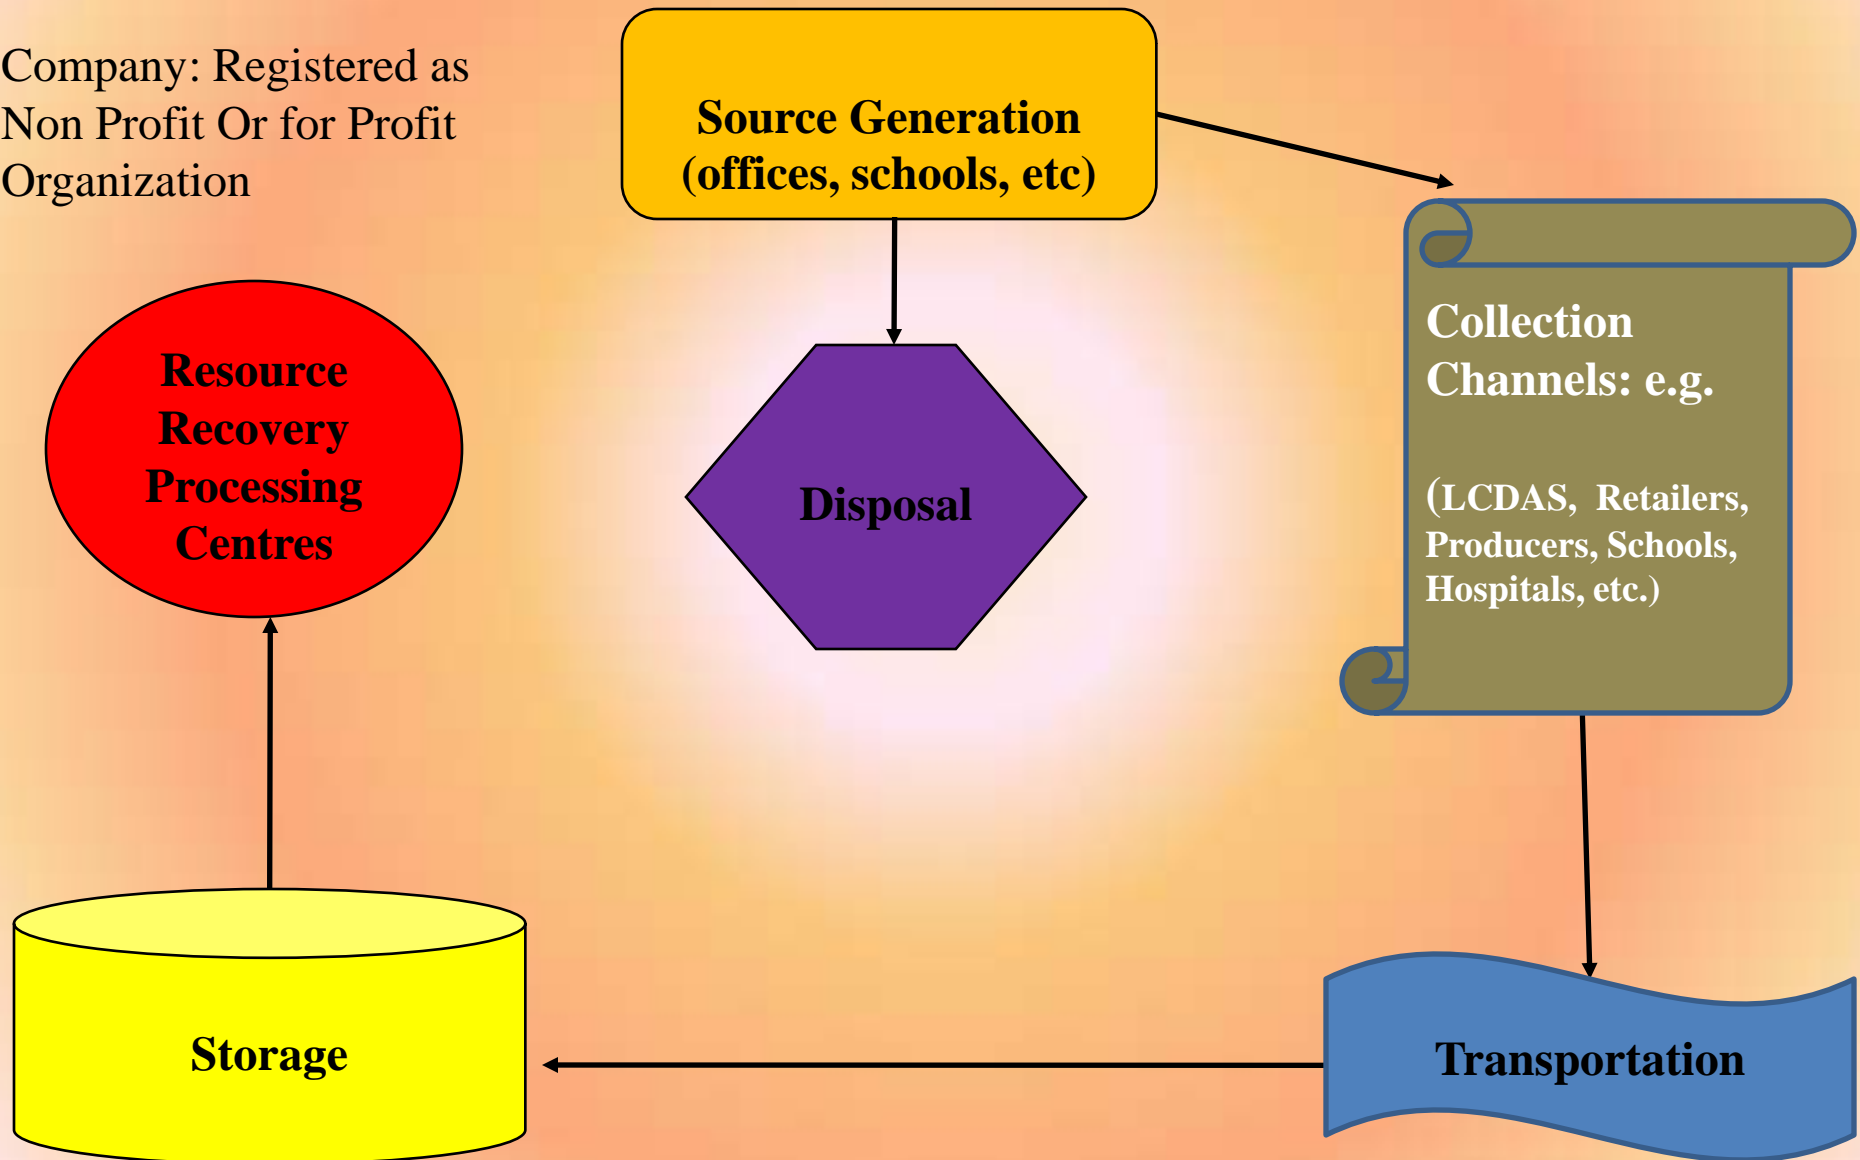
Company: Registered as Non Profit Or for Profit Organization

Source Generation (offices, schools, etc)

Collection Channels: e.g.

(LCDAS, Retailers, Producers, Schools, Hospitals, etc.)

Resource Recovery Processing Centres

Disposal

Storage

Transportation